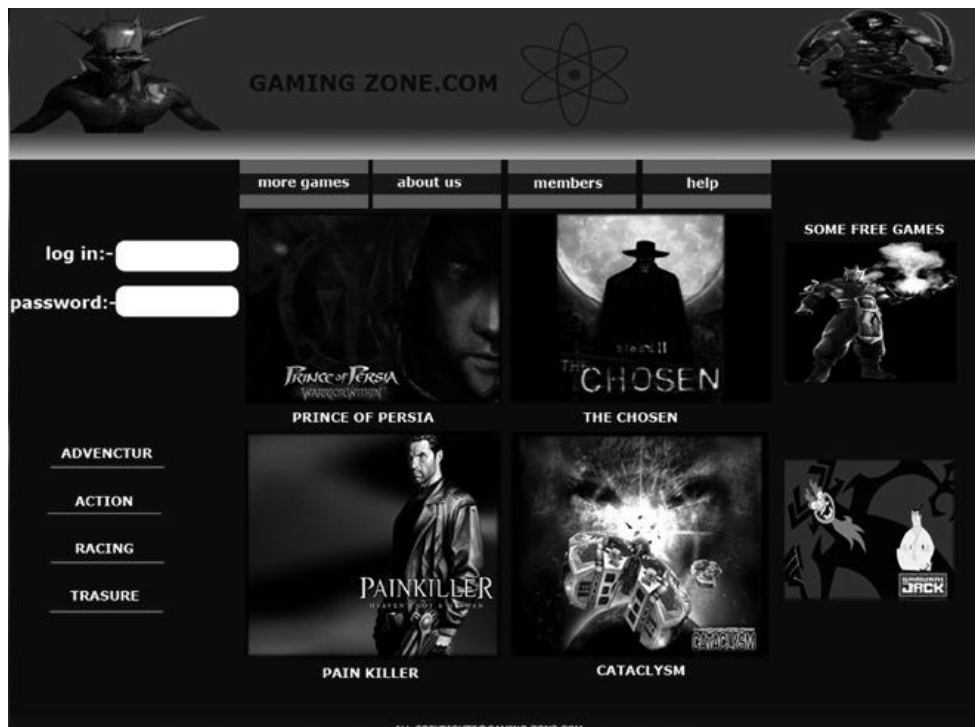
GAMING ZONE.COM

more games
about us
members
help

log in:-
password:-

SOME FREE GAMES

Prince of Persia
Warrior Within
PRINCE OF PERSIA

Blood II
THE CHOSEN
THE CHOSEN

ADVENCTUR
ACTION
RACING
TRASURE

PAINKILLER
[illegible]
PAIN KILLER

CATACLYSM
CATACLYSM

SAMURAI JACK

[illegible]